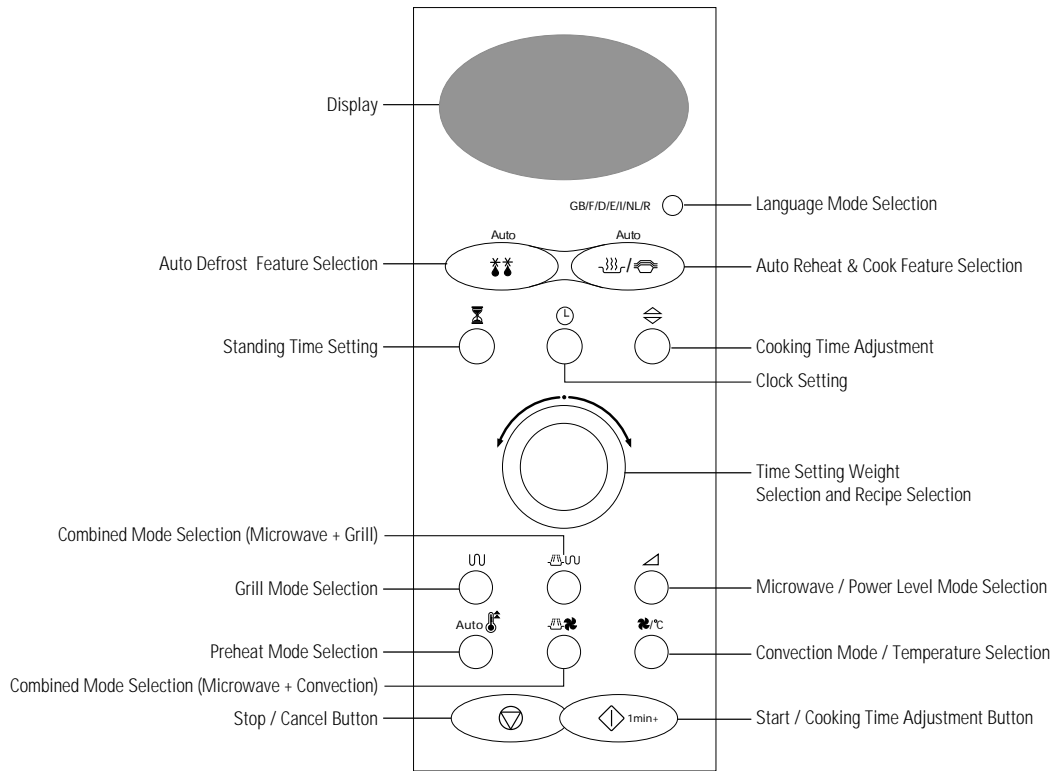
Display

GB/F/D/E/I/NL/R

Language Mode Selection

Auto

Auto

Auto Defrost Feature Selection

Auto Reheat & Cook Feature Selection

Standing Time Setting

Cooking Time Adjustment

Clock Setting

Time Setting Weight Selection and Recipe Selection

Combined Mode Selection (Microwave + Grill)

Grill Mode Selection

Microwave / Power Level Mode Selection

Auto

Preheat Mode Selection

Convection Mode / Temperature Selection

Combined Mode Selection (Microwave + Convection)

Stop / Cancel Button

1min+

Start / Cooking Time Adjustment Button